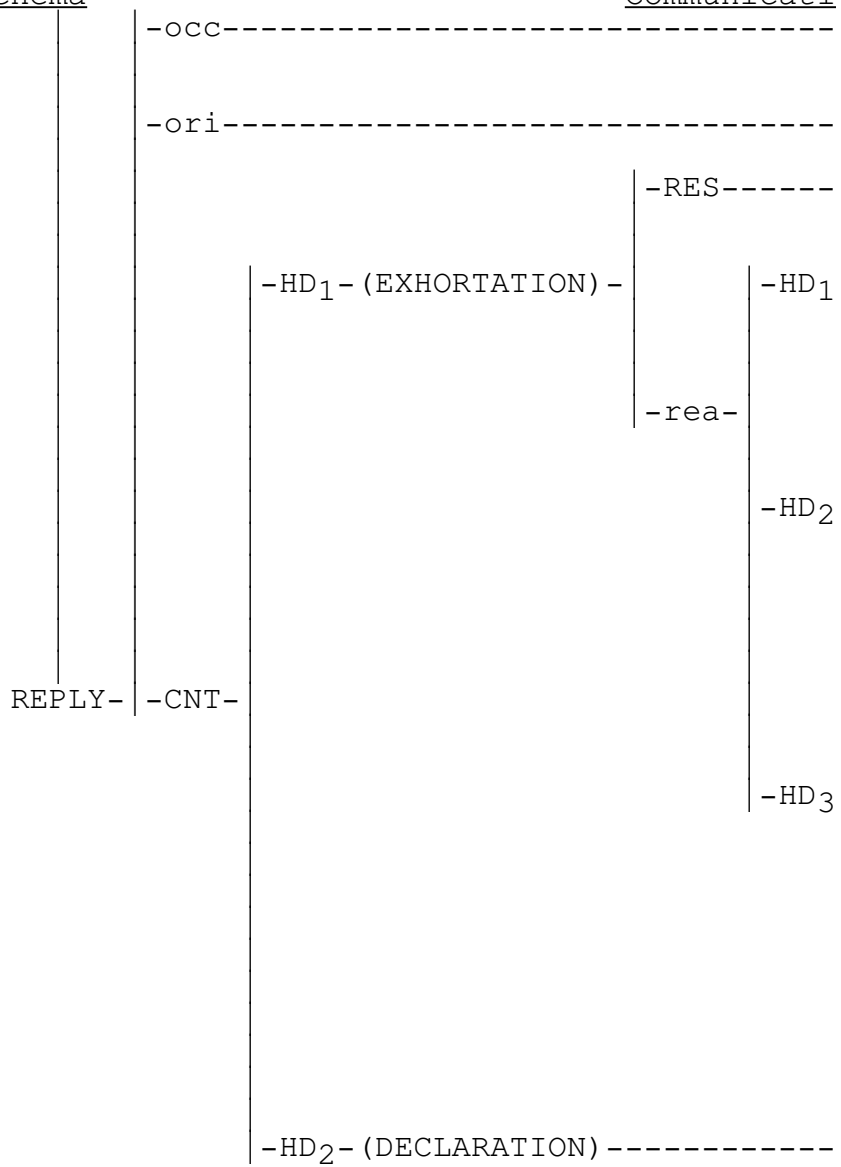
chema Communicati

-occ-------------------------------

-ori-------------------------------

-RES------

-HD$_1$-(EXHORTATION)- -HD$_1$

-rea-

-HD$_2$

REPLY- -CNT-

-HD$_3$

-HD$_2$-(DECLARATION)------------